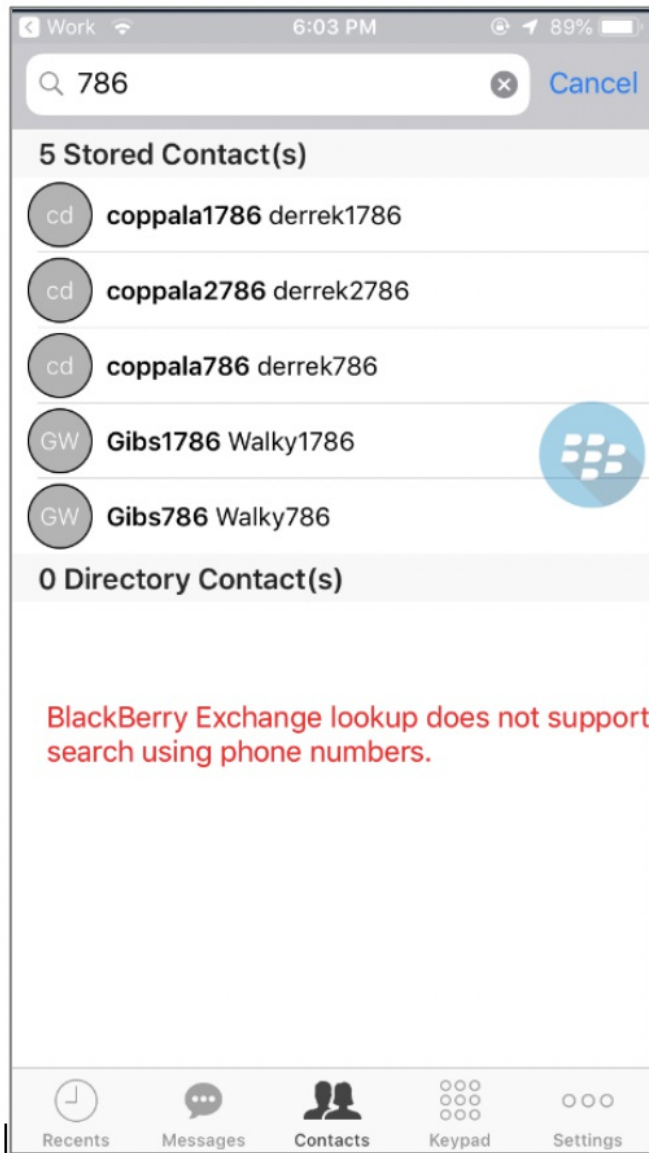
Work 6:03 PM 89%

786 Cancel

5 Stored Contact(s)

cd coppala1786 derrek1786

cd coppala2786 derrek2786

cd coppala786 derrek786

GW Gibs1786 Walky1786

GW Gibs786 Walky786

0 Directory Contact(s)

BlackBerry Exchange lookup does not support search using phone numbers.

Recents Messages Contacts Keypad Settings